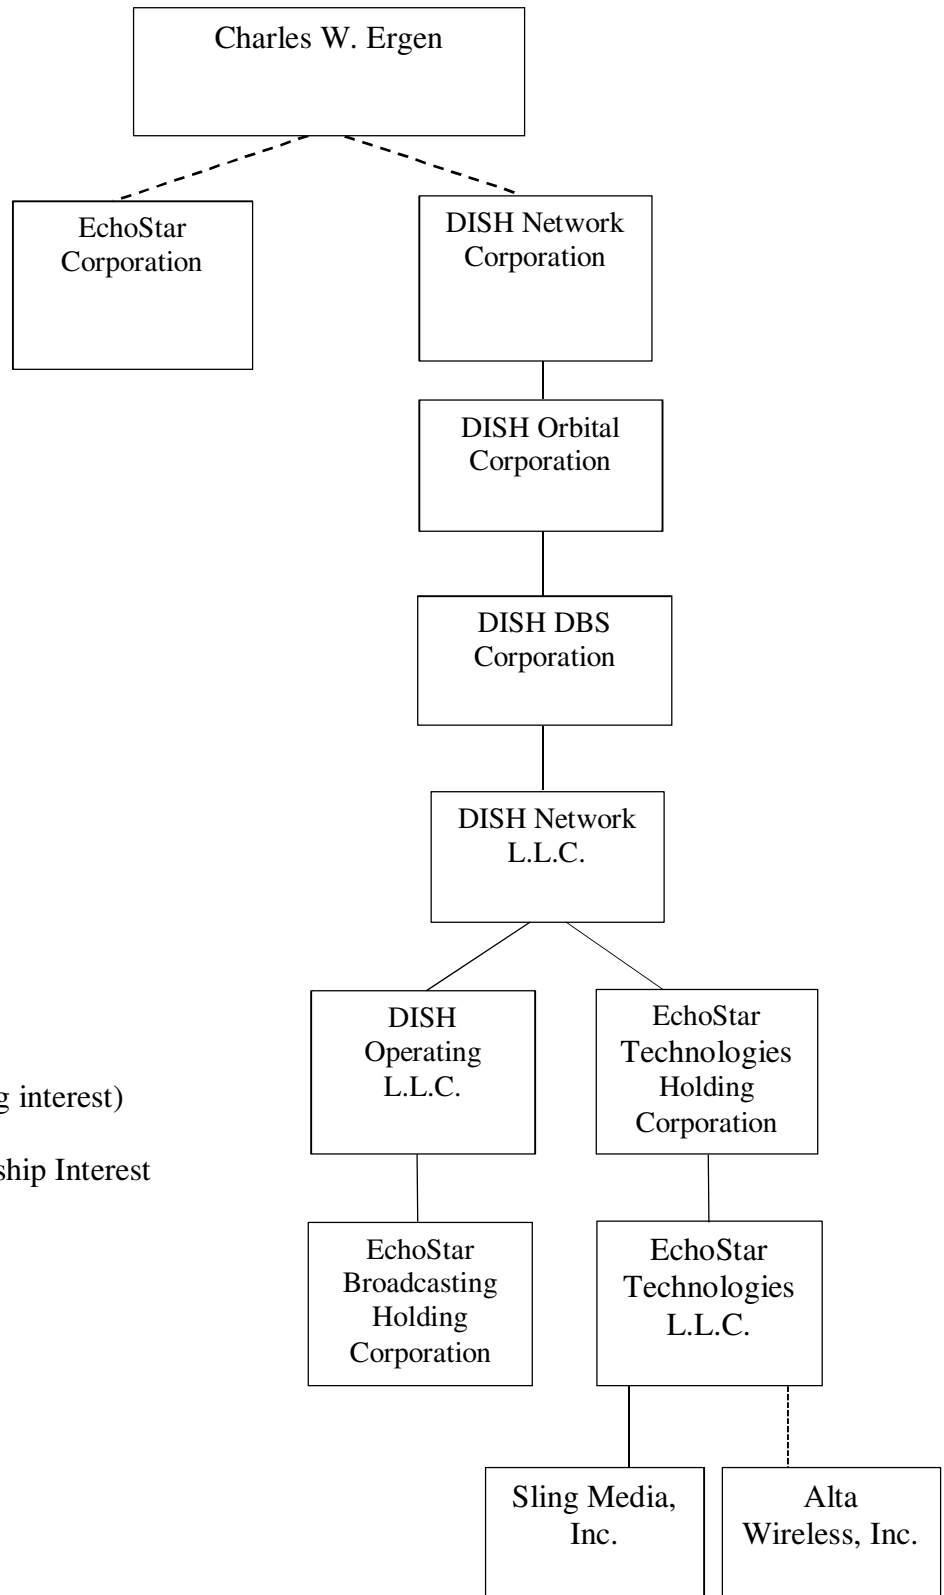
Charles W. Ergen

EchoStar Corporation

DISH Network Corporation

DISH Orbital Corporation

DISH DBS Corporation

DISH Network L.L.C.

DISH Operating L.L.C.

EchoStar Technologies Holding Corporation

g interest)

ship Interest

EchoStar Broadcasting Holding Corporation

EchoStar Technologies L.L.C.

Sling Media, Inc.

Alta Wireless, Inc.